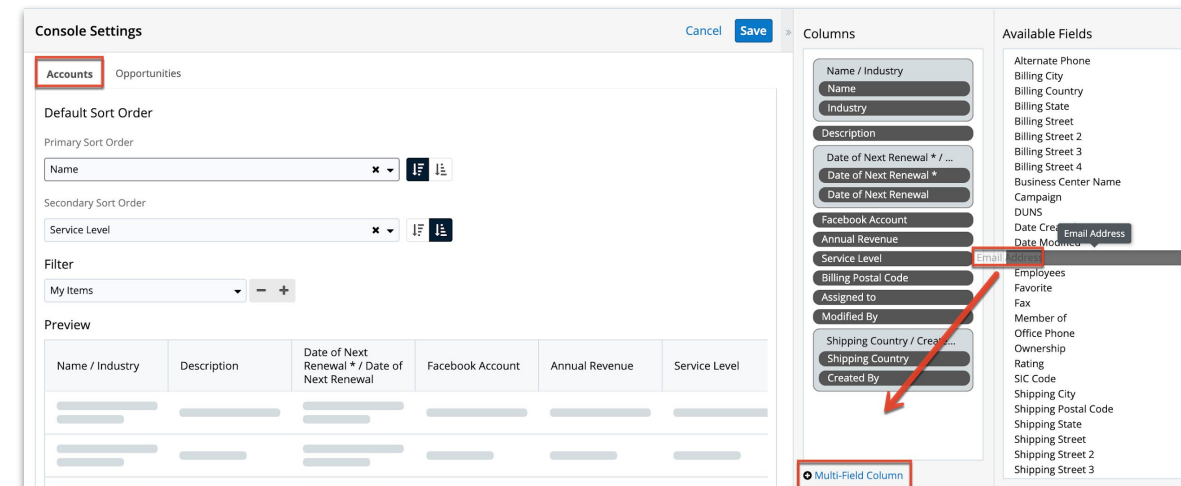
Console Settings

Cancel Save

Accounts Opportunities

Default Sort Order

Primary Sort Order

Name

Secondary Sort Order

Service Level

Filter

My Items

Preview

| Name / Industry | Description | Date of Next Renewal * / Date of Next Renewal | Facebook Account | Annual Revenue | Service Level |
|---|---|---|---|---|---|

Columns

Name / Industry
Name
Industry
Description
Date of Next Renewal * / ...
Date of Next Renewal *
Date of Next Renewal
Facebook Account
Annual Revenue
Service Level
Billing Postal Code
Assigned to
Modified By
Shipping Country / Create...
Shipping Country
Created By

Multi-Field Column

Available Fields

Alternate Phone
Billing City
Billing Country
Billing State
Billing Street
Billing Street 2
Billing Street 3
Billing Street 4
Business Center Name
Campaign
DUNS
Date Cre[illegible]
Email Address
Date Modified
Email Address
Employees
Favorite
Fax
Member of
Office Phone
Ownership
Rating
SIC Code
Shipping City
Shipping Postal Code
Shipping State
Shipping Street
Shipping Street 2
Shipping Street 3